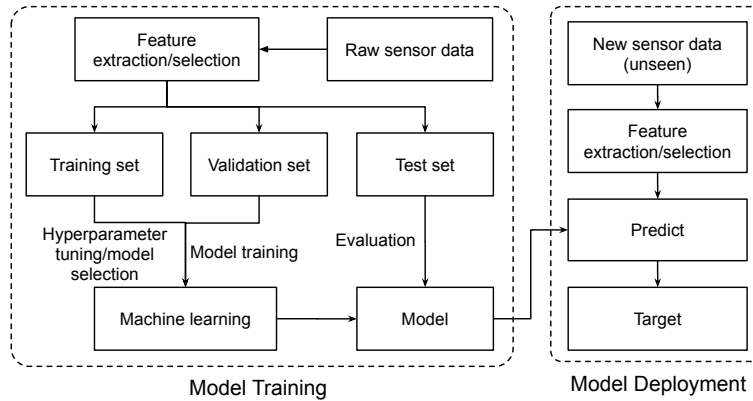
Raw sensor data

Feature extraction/selection

Training set

Validation set

Test set

Hyperparameter tuning/model selection

Model training

Evaluation

Machine learning

Model

Model Training

New sensor data (unseen)

Feature extraction/selection

Predict

Target

Model Deployment